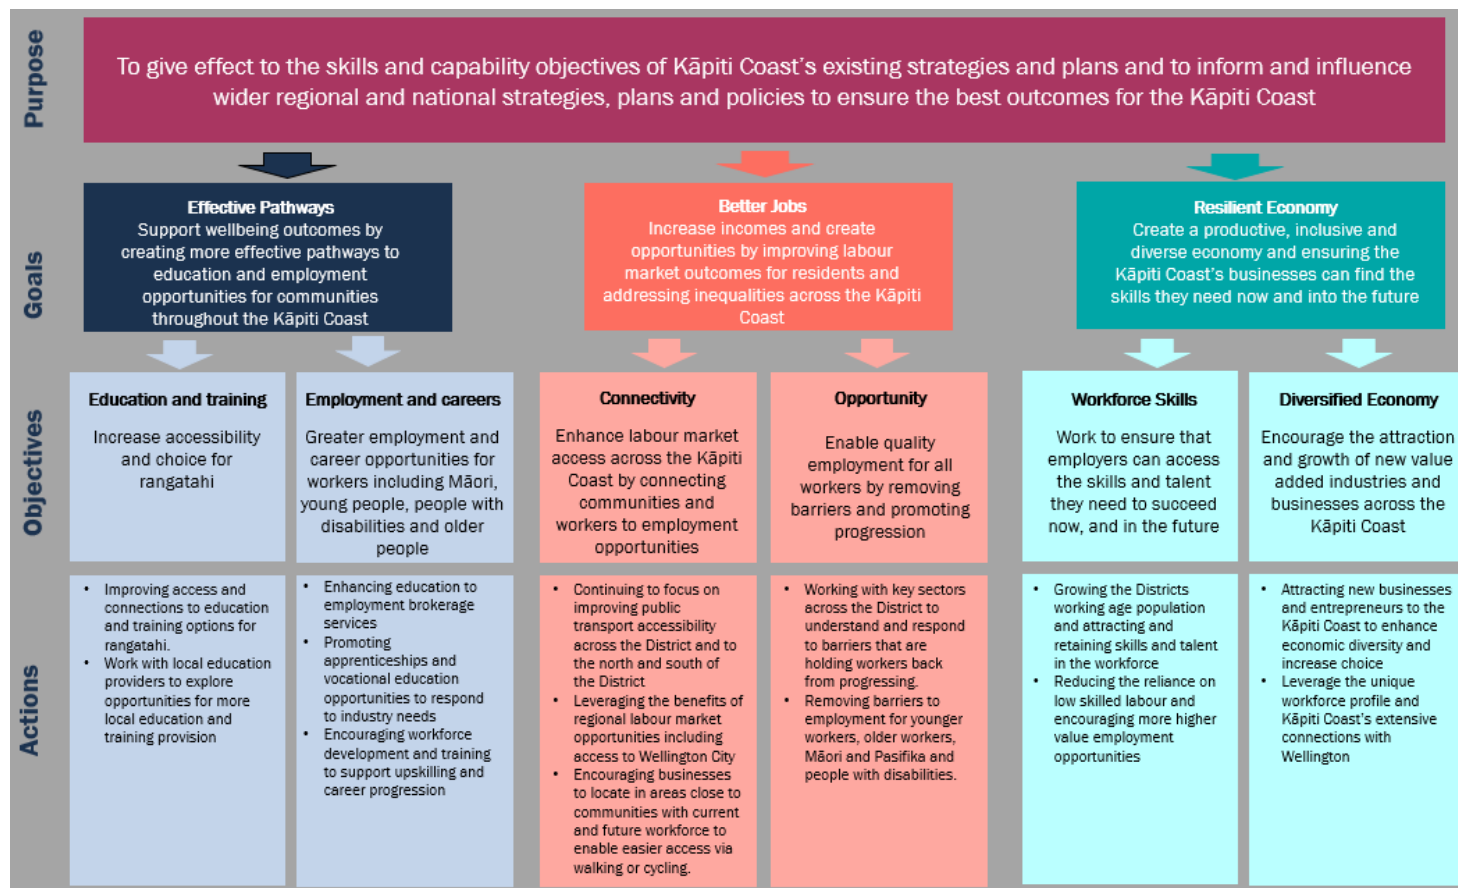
Purpose

To give effect to the skills and capability objectives of Kāpiti Coast's existing strategies and plans and to inform and influence wider regional and national strategies, plans and policies to ensure the best outcomes for the Kāpiti Coast

Goals

**Effective Pathways**
Support wellbeing outcomes by creating more effective pathways to education and employment opportunities for communities throughout the Kāpiti Coast

**Better Jobs**
Increase incomes and create opportunities by improving labour market outcomes for residents and addressing inequalities across the Kāpiti Coast

**Resilient Economy**
Create a productive, inclusive and diverse economy and ensuring the Kāpiti Coast's businesses can find the skills they need now and into the future

Objectives

**Education and training**
Increase accessibility and choice for rangatahi

**Employment and careers**
Greater employment and career opportunities for workers including Māori, young people, people with disabilities and older people

**Connectivity**
Enhance labour market access across the Kāpiti Coast by connecting communities and workers to employment opportunities

**Opportunity**
Enable quality employment for all workers by removing barriers and promoting progression

**Workforce Skills**
Work to ensure that employers can access the skills and talent they need to succeed now, and in the future

**Diversified Economy**
Encourage the attraction and growth of new value added industries and businesses across the Kāpiti Coast

Actions

- Improving access and connections to education and training options for rangatahi.
- Work with local education providers to explore opportunities for more local education and training provision

- Enhancing education to employment brokerage services
- Promoting apprenticeships and vocational education opportunities to respond to industry needs
- Encouraging workforce development and training to support upskilling and career progression

- Continuing to focus on improving public transport accessibility across the District and to the north and south of the District
- Leveraging the benefits of regional labour market opportunities including access to Wellington City
- Encouraging businesses to locate in areas close to communities with current and future workforce to enable easier access via walking or cycling.

- Working with key sectors across the District to understand and respond to barriers that are holding workers back from progressing.
- Removing barriers to employment for younger workers, older workers, Māori and Pasifika and people with disabilities.

- Growing the Districts working age population and attracting and retaining skills and talent in the workforce
- Reducing the reliance on low skilled labour and encouraging more higher value employment opportunities

- Attracting new businesses and entrepreneurs to the Kāpiti Coast to enhance economic diversity and increase choice
- Leverage the unique workforce profile and Kāpiti Coast's extensive connections with Wellington